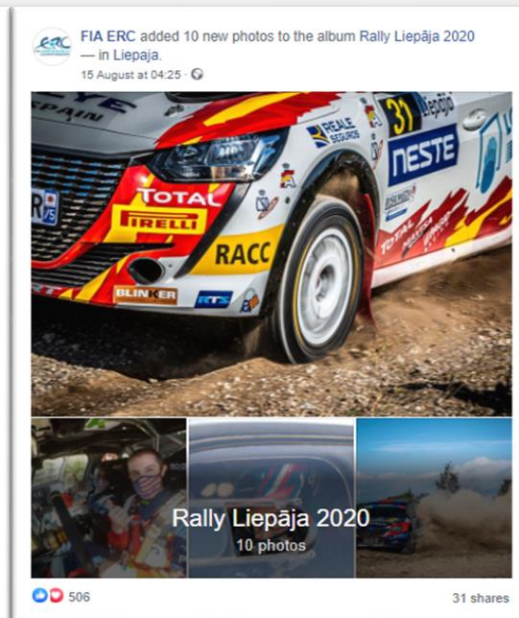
FIA ERC added 10 new photos to the album Rally Liepāja 2020 — in Liepaja.
15 August at 04:25 ·

SPAIN
TOTAL
PIRELLI
RACC
BLINKER
REALE SEGUROS
31
Liepāja
NESTE
TOTAL

Rally Liepāja 2020
10 photos

506
31 shares